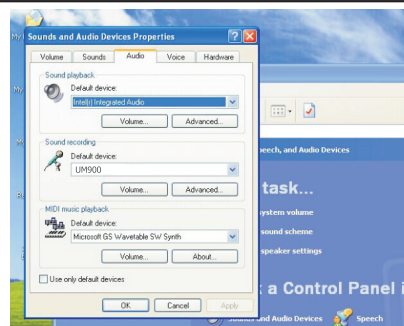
Sounds and Audio Devices Properties

Volume | Sounds | Audio | Voice | Hardware

Sound playback
Default device:
Intel(r) Integrated Audio
Volume... | Advanced...

Sound recording
Default device:
UM900
Volume... | Advanced...

MIDI music playback
Default device:
Microsoft GS Wavetable SW Synth
Volume... | About...

Use only default devices

OK | Cancel | Apply

My
My
M
Re

peech, and Audio Devices

task...
system volume
sound scheme
speaker settings

a Control Panel i

Sounds and Audio Devices
Speech